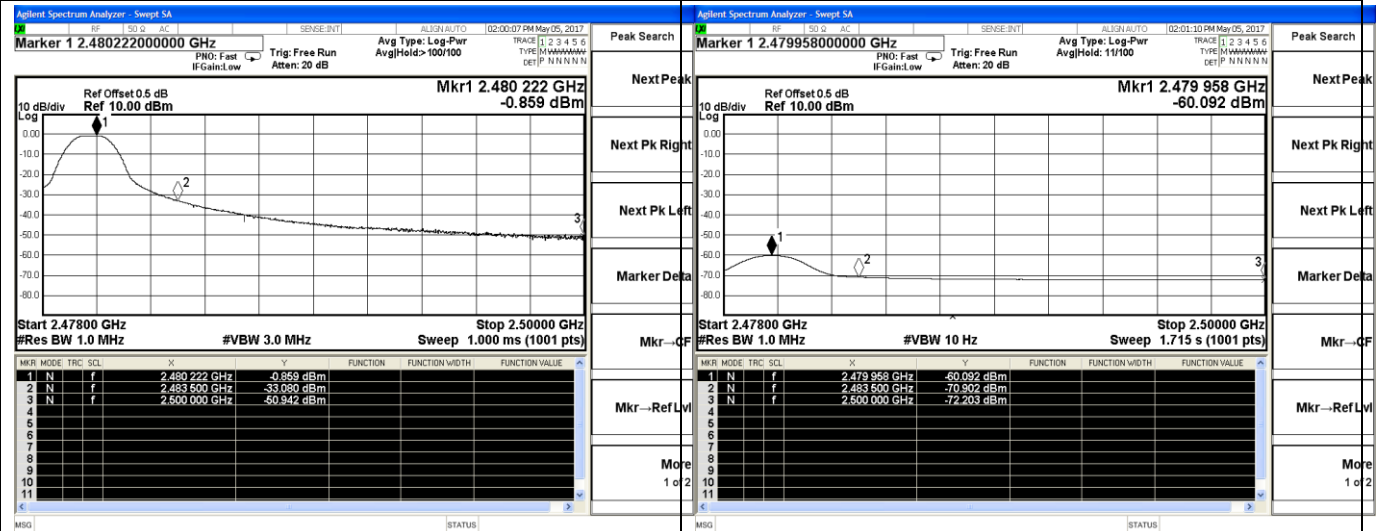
Agilent Spectrum Analyzer - Swept SA
RF 50 Ω AC SENSE:INT ALIGN AUTO 02:00:07 PM May 05, 2017
Marker 1 2.480222000000 GHz
PNO: Fast IFGain:Low
Trig: Free Run Atten: 20 dB
Avg Type: Log-Pwr Avg|Hold:>100/100
TRACE 1 2 3 4 5 6 TYPE M WWWWW DET P N N N N N
Peak Search

Ref Offset 0.5 dB
10 dB/div Ref 10.00 dBm
Log
Mkr1 2.480 222 GHz
-0.859 dBm
Next Peak

0.00
-10.0
-20.0
-30.0
-40.0
-50.0
-60.0
-70.0
-80.0
1
2
3
Next Pk Right
Next Pk Left
Marker Delta

Start 2.47800 GHz
#Res BW 1.0 MHz
#VBW 3.0 MHz
Stop 2.50000 GHz
Sweep 1.000 ms (1001 pts)
Mkr→CF

| MKR | MODE | TRC | SCL | X | Y | FUNCTION | FUNCTION WIDTH | FUNCTION VALUE |
|---|---|---|---|---|---|---|---|---|
| 1 | N | | f | 2.480 222 GHz | -0.859 dBm | | | |
| 2 | N | | f | 2.483 500 GHz | -33.080 dBm | | | |
| 3 | N | | f | 2.500 000 GHz | -50.942 dBm | | | |
| 4 | | | | | | | | |
| 5 | | | | | | | | |
| 6 | | | | | | | | |
| 7 | | | | | | | | |
| 8 | | | | | | | | |
| 9 | | | | | | | | |
| 10 | | | | | | | | |
| 11 | | | | | | | | |

Mkr→RefLvl
More
1 of 2
MSG STATUS

Agilent Spectrum Analyzer - Swept SA
RF 50 Ω AC SENSE:INT ALIGN AUTO 02:01:10 PM May 05, 2017
Marker 1 2.479958000000 GHz
PNO: Fast IFGain:Low
Trig: Free Run Atten: 20 dB
Avg Type: Log-Pwr Avg|Hold: 11/100
TRACE 1 2 3 4 5 6 TYPE M WWWWW DET P N N N N N
Peak Search

Ref Offset 0.5 dB
10 dB/div Ref 10.00 dBm
Log
Mkr1 2.479 958 GHz
-60.092 dBm
Next Peak

0.00
-10.0
-20.0
-30.0
-40.0
-50.0
-60.0
-70.0
-80.0
1
2
3
Next Pk Right
Next Pk Left
Marker Delta

Start 2.47800 GHz
#Res BW 1.0 MHz
#VBW 10 Hz
Stop 2.50000 GHz
Sweep 1.715 s (1001 pts)
Mkr→CF

| MKR | MODE | TRC | SCL | X | Y | FUNCTION | FUNCTION WIDTH | FUNCTION VALUE |
|---|---|---|---|---|---|---|---|---|
| 1 | N | | f | 2.479 958 GHz | -60.092 dBm | | | |
| 2 | N | | f | 2.483 500 GHz | -70.902 dBm | | | |
| 3 | N | | f | 2.500 000 GHz | -72.203 dBm | | | |
| 4 | | | | | | | | |
| 5 | | | | | | | | |
| 6 | | | | | | | | |
| 7 | | | | | | | | |
| 8 | | | | | | | | |
| 9 | | | | | | | | |
| 10 | | | | | | | | |
| 11 | | | | | | | | |

Mkr→RefLvl
More
1 of 2
MSG STATUS